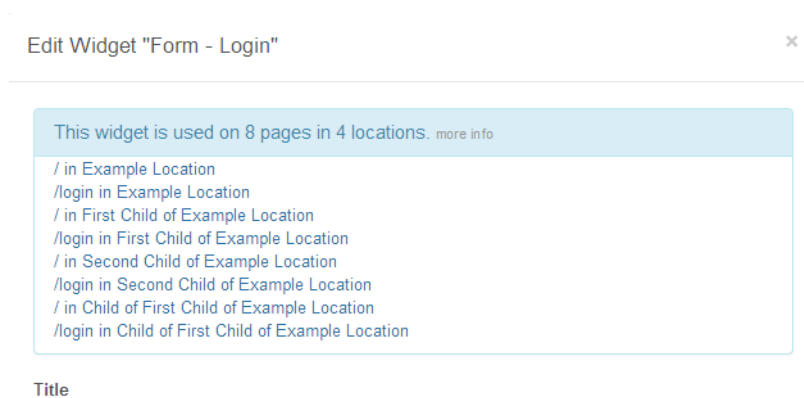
Edit Widget "Form - Login"

×

This widget is used on 8 pages in 4 locations. more info

/ in Example Location
/login in Example Location
/ in First Child of Example Location
/login in First Child of Example Location
/ in Second Child of Example Location
/login in Second Child of Example Location
/ in Child of First Child of Example Location
/login in Child of First Child of Example Location

Title